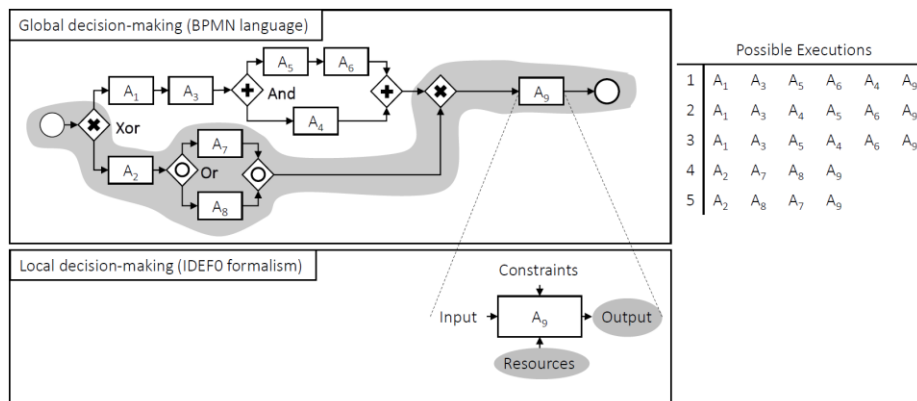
Global decision-making (BPMN language)

$A_1$ $A_3$ $A_5$ $A_6$ And $A_4$ Xor $A_2$ Or $A_7$ $A_8$ $A_9$

Local decision-making (IDEF0 formalism)

Constraints

Input $A_9$ Output

Resources

Possible Executions

| | | | | | | |
|---|---|---|---|---|---|---|
| 1 | $A_1$ | $A_3$ | $A_5$ | $A_6$ | $A_4$ | $A_9$ |
| 2 | $A_1$ | $A_3$ | $A_4$ | $A_5$ | $A_6$ | $A_9$ |
| 3 | $A_1$ | $A_3$ | $A_5$ | $A_4$ | $A_6$ | $A_9$ |
| 4 | $A_2$ | $A_7$ | $A_8$ | $A_9$ | | |
| 5 | $A_2$ | $A_8$ | $A_7$ | $A_9$ | | |